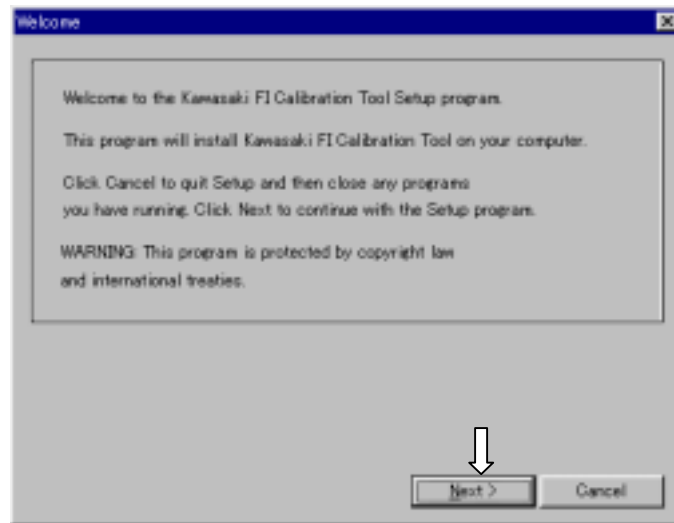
Welcome

Welcome to the Kawasaki FI Calibration Tool Setup program.

This program will install Kawasaki FI Calibration Tool on your computer.

Click Cancel to quit Setup and then close any programs you have running. Click Next to continue with the Setup program.

WARNING: This program is protected by copyright law and international treaties.

Next >

Cancel